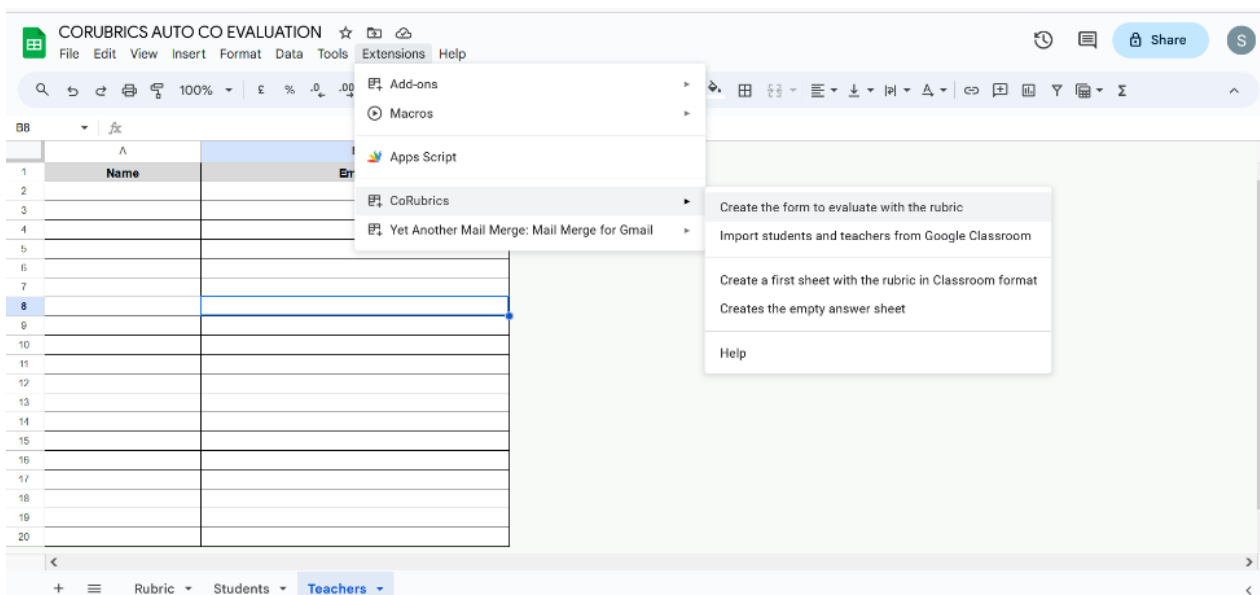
CORUBRICS AUTO CO EVALUATION
File Edit View Insert Format Data Tools Extensions Help
Share
S
100%
£ % .0 .00
B8 fx
A
Name
Em
1
2
3
4
5
6
7
8
9
10
11
12
13
14
15
16
17
18
19
20

Add-ons
Macros
Apps Script
CoRubrics
Yet Another Mail Merge: Mail Merge for Gmail

Create the form to evaluate with the rubric
Import students and teachers from Google Classroom
Create a first sheet with the rubric in Classroom format
Creates the empty answer sheet
Help

+ Rubric Students Teachers